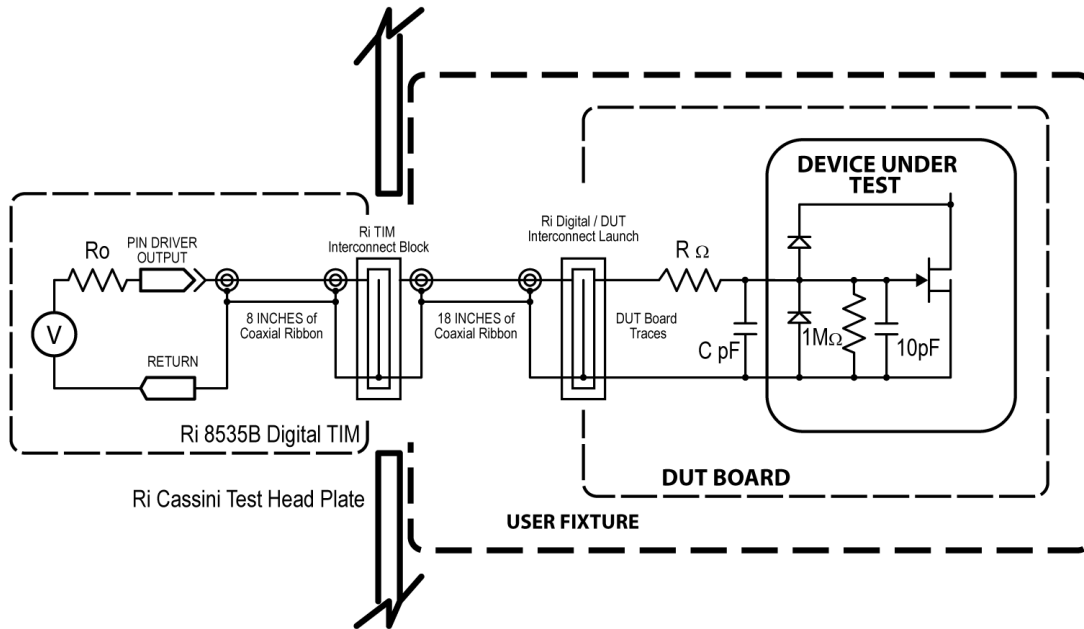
DEVICE UNDER TEST

Ro

PIN DRIVER OUTPUT

V

RETURN

8 INCHES of Coaxial Ribbon

Ri TIM Interconnect Block

18 INCHES of Coaxial Ribbon

Ri Digital / DUT Interconnect Launch

DUT Board Traces

R $\Omega$

C pF

1M$\Omega$

10pF

Ri 8535B Digital TIM

Ri Cassini Test Head Plate

DUT BOARD

USER FIXTURE